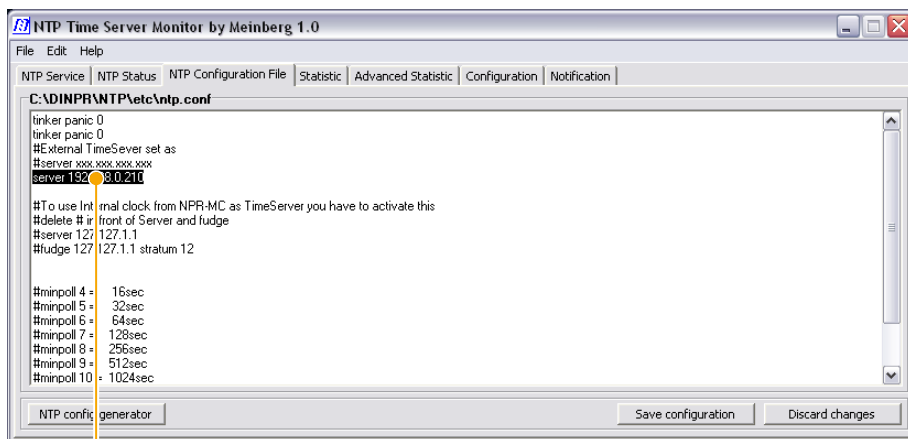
NTP Time Server Monitor by Meinberg 1.0

File Edit Help

NTP Service | NTP Status | NTP Configuration File | Statistic | Advanced Statistic | Configuration | Notification

C:\DINPR\NTP\etc\ntp.conf

tinker panic 0
tinker panic 0
#External TimeSever set as
#server xxx.xxx.xxx.xxx
server 192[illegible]8.0.210

#To use Int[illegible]rnal clock from NPR-MC as TimeServer you have to activate this
#delete # i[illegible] front of Server and fudge
#server 127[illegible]127.1.1
#fudge 127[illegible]127.1.1 stratum 12

#minpoll 4 = 16sec
#minpoll 5 = 32sec
#minpoll 6 = 64sec
#minpoll 7 = 128sec
#minpoll 8 = 256sec
#minpoll 9 = 512sec
#minpoll 10 = 1024sec

NTP config generator

Save configuration

Discard changes